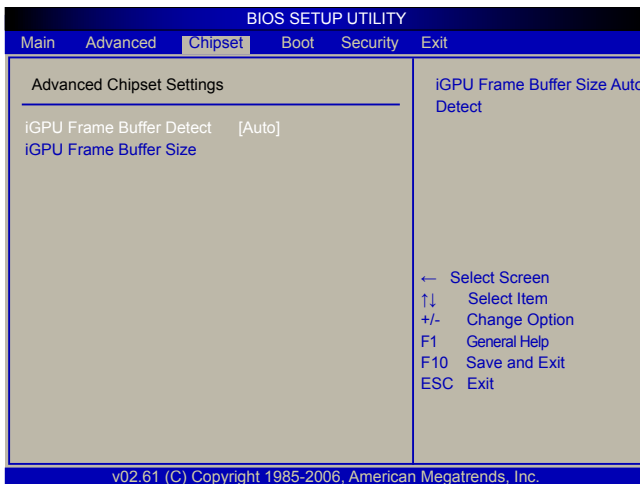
BIOS SETUP UTILITY

Main Advanced Chipset Boot Security Exit

Advanced Chipset Settings

iGPU Frame Buffer Detect [Auto]
iGPU Frame Buffer Size

iGPU Frame Buffer Size Auto Detect

← Select Screen
↑↓ Select Item
+/- Change Option
F1 General Help
F10 Save and Exit
ESC Exit

v02.61 (C) Copyright 1985-2006, American Megatrends, Inc.